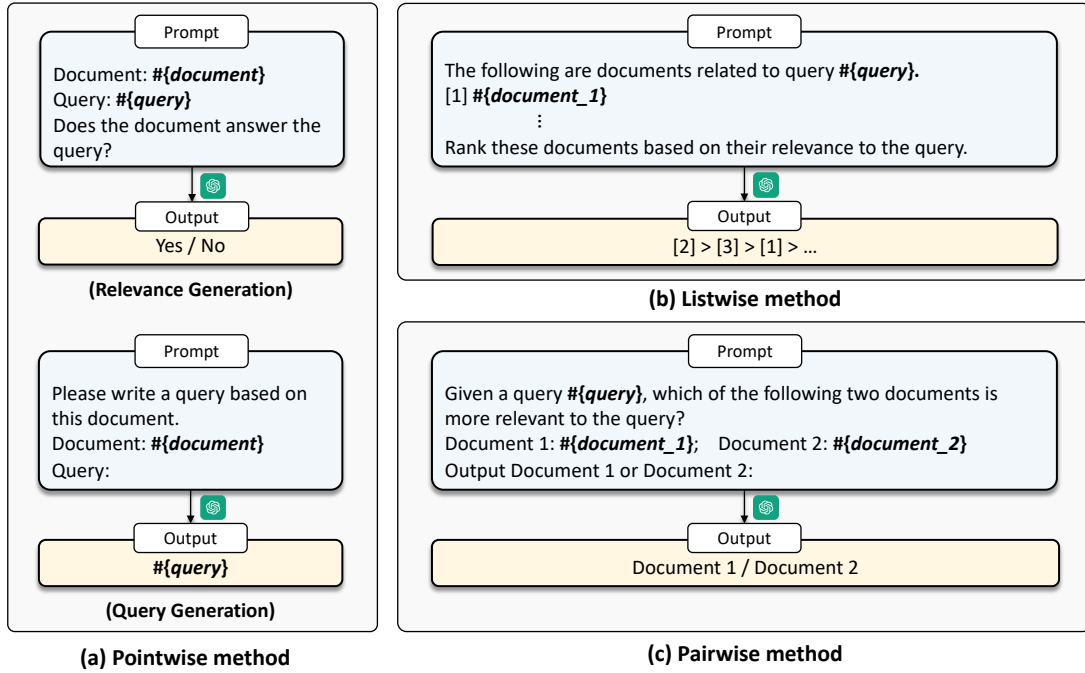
Prompt

Document: **#{*document*}**
Query: **#{*query*}**
Does the document answer the query?

Output

Yes / No

**(Relevance Generation)**

Prompt

Please write a query based on this document.
Document: **#{*document*}**
Query:

Output

**#{*query*}**

**(Query Generation)**

**(a) Pointwise method**

Prompt

The following are documents related to query **#{*query*}.**
[1] **#{*document_1*}**
⋮
Rank these documents based on their relevance to the query.

Output

[2] > [3] > [1] > ...

**(b) Listwise method**

Prompt

Given a query **#{*query*}**, which of the following two documents is more relevant to the query?
Document 1: **#{*document_1*}**; Document 2: **#{*document_2*}**
Output Document 1 or Document 2:

Output

Document 1 / Document 2

**(c) Pairwise method**